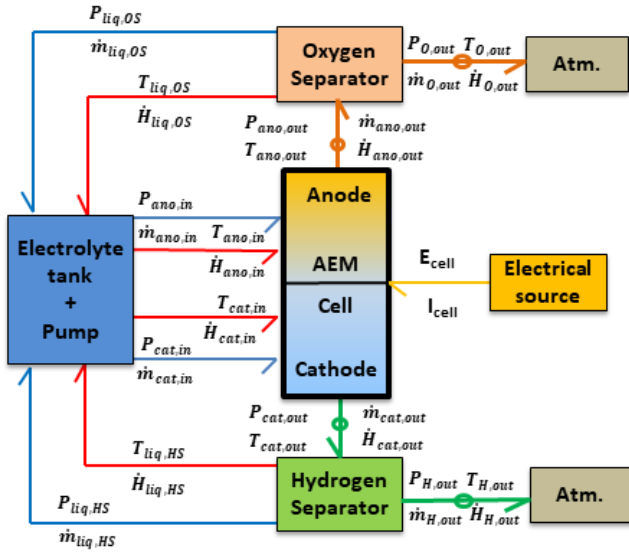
$P_{liq,OS}$
$\dot{m}_{liq,OS}$
Oxygen Separator
$P_{O,out}$ $T_{O,out}$
$\dot{m}_{O,out}$ $\dot{H}_{O,out}$
Atm.
$T_{liq,OS}$
$\dot{H}_{liq,OS}$
$P_{ano,out}$
$T_{ano,out}$
$\dot{m}_{ano,out}$
$\dot{H}_{ano,out}$
$P_{ano,in}$
$\dot{m}_{ano,in}$
$T_{ano,in}$
$\dot{H}_{ano,in}$
Anode
AEM
Cell
Cathode
$E_{cell}$
$I_{cell}$
Electrical source
Electrolyte tank + Pump
$T_{cat,in}$
$\dot{H}_{cat,in}$
$P_{cat,in}$
$\dot{m}_{cat,in}$
$P_{cat,out}$
$T_{cat,out}$
$\dot{m}_{cat,out}$
$\dot{H}_{cat,out}$
$T_{liq,HS}$
$\dot{H}_{liq,HS}$
Hydrogen Separator
$P_{H,out}$ $T_{H,out}$
$\dot{m}_{H,out}$ $\dot{H}_{H,out}$
Atm.
$P_{liq,HS}$
$\dot{m}_{liq,HS}$